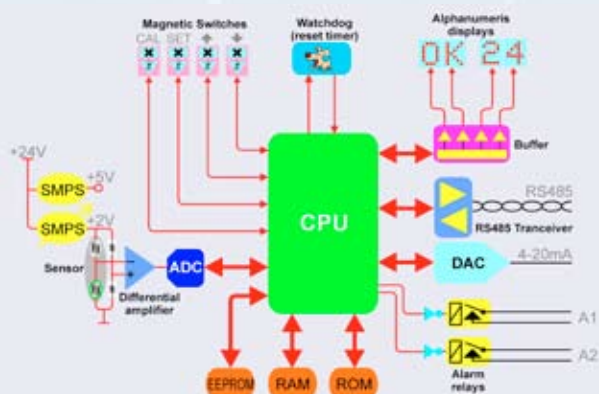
Magnetic Switches

CAL SET

Watchdog (reset timer)

Alphanumeris displays

OK 24

Buffer

+24V

SMPS

+5V

SMPS

+2V

Sensor

CPU

RS485

RS485 Tranceiver

ADC

Differential amplifier

DAC

4-20mA

A1

A2

Alarm relays

EEPROM

RAM

ROM